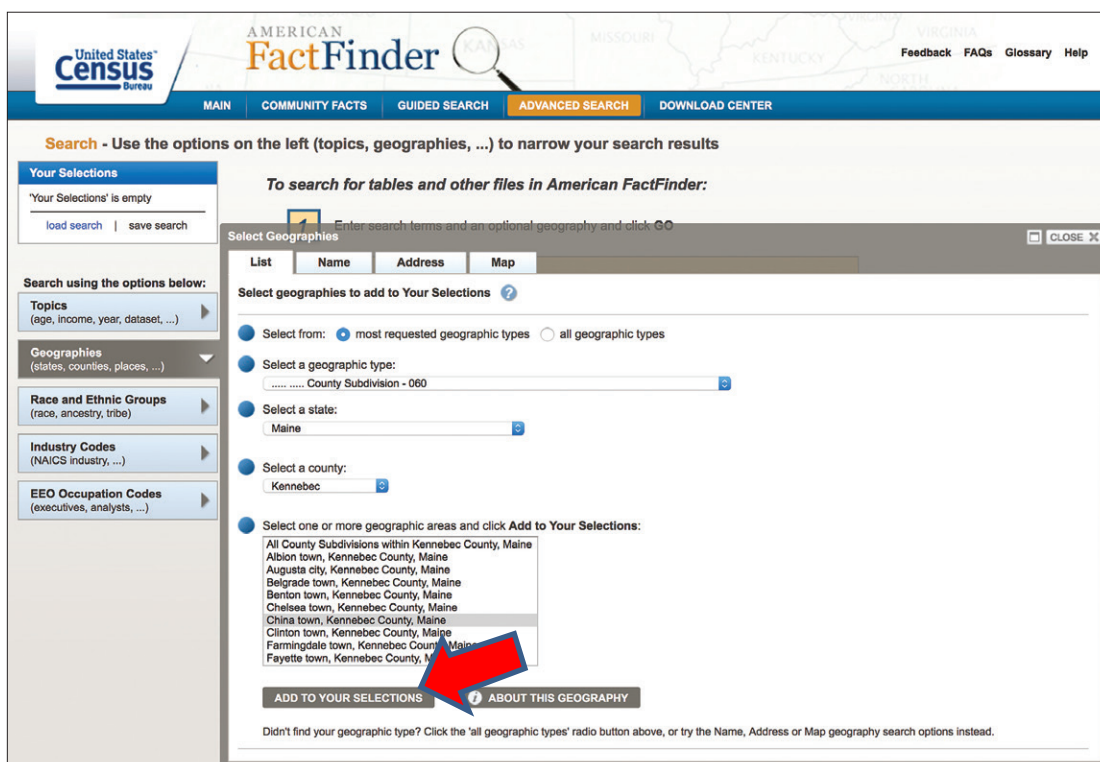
United States Census Bureau

AMERICAN FactFinder

KANSAS MISSOURI KENTUCKY VIRGINIA NORTH

Feedback FAQs Glossary Help

MAIN COMMUNITY FACTS GUIDED SEARCH ADVANCED SEARCH DOWNLOAD CENTER

Search - Use the options on the left (topics, geographies, ...) to narrow your search results

Your Selections
'Your Selections' is empty
load search | save search

To search for tables and other files in American FactFinder:

1 Enter search terms and an optional geography and click GO

Search using the options below:
Topics
(age, income, year, dataset, ...)
Geographies
(states, counties, places, ...)
Race and Ethnic Groups
(race, ancestry, tribe)
Industry Codes
(NAICS industry, ...)
EEO Occupation Codes
(executives, analysts, ...)

Select Geographies CLOSE X

List Name Address Map

Select geographies to add to Your Selections

Select from: most requested geographic types all geographic types

Select a geographic type:
..... ..... County Subdivision - 060

Select a state:
Maine

Select a county:
Kennebec

Select one or more geographic areas and click Add to Your Selections:
All County Subdivisions within Kennebec County, Maine
Albion town, Kennebec County, Maine
Augusta city, Kennebec County, Maine
Belgrade town, Kennebec County, Maine
Benton town, Kennebec County, Maine
Chelsea town, Kennebec County, Maine
China town, Kennebec County, Maine
Clinton town, Kennebec County, Maine
Farmingdale town, Kennebec County, Maine
Fayette town, Kennebec County, M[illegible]

ADD TO YOUR SELECTIONS ABOUT THIS GEOGRAPHY

Didn't find your geographic type? Click the 'all geographic types' radio button above, or try the Name, Address or Map geography search options instead.